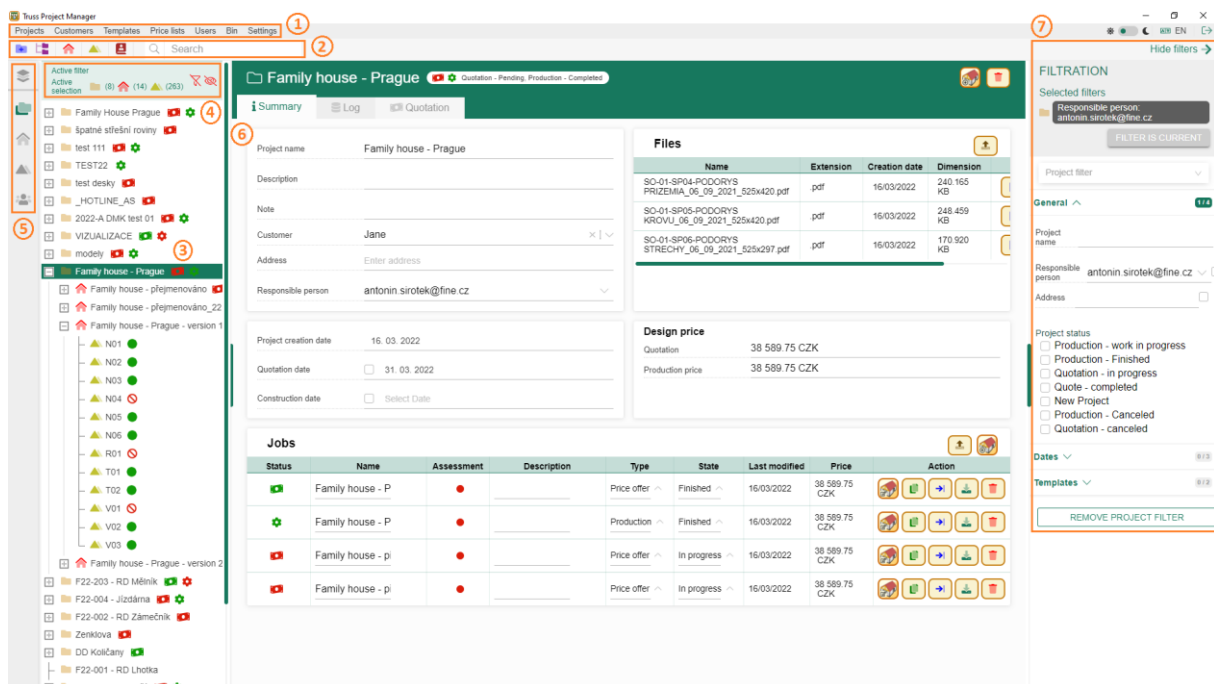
Truss Project Manager

Projects Customers Templates Price lists Users Bin Settings 1

Search 2

EN

7

Hide filters

Active filter
Active selection (8) (14) (263)

4

Family House Prague
špatné střešní roviny
test 111
TEST22
test desky
_HOTLINE_AS
2022-A DMK test 01
VIZUALIZACE
modely
3
Family house - Prague
Family house - přejmenováno
Family house - přejmenováno_22
Family house - Prague - version 1
N01
N02
N03
N04
N05
N06
R01
T01
T02
V01
V02
V03
Family house - Prague - version 2
F22-203 - RD Mělník
F22-004 - Jízdárna
F22-002 - RD Zámečník
Zenklova
DD Količany
F22-001 - RD Lhotka

5

Family house - Prague Quotation - Pending, Production - Completed

Summary Log Quotation

6

Project name Family house - Prague
Description
Note
Customer Jane
Address Enter address
Responsible person antonin.sirotek@fine.cz

Files

| Name | Extension | Creation date | Dimension |
|---|---|---|---|
| SO-01-SP04-PODORYS PRIZEMIA_06_09_2021_525x420.pdf | .pdf | 16/03/2022 | 240.165 KB |
| SO-01-SP05-PODORYS KROVU_06_09_2021_525x420.pdf | .pdf | 16/03/2022 | 248.459 KB |
| SO-01-SP06-PODORYS STRECHY_06_09_2021_525x297.pdf | .pdf | 16/03/2022 | 170.920 KB |

Project creation date 16. 03. 2022
Quotation date 31. 03. 2022
Construction date Select Date

Design price
Quotation 38 589.75 CZK
Production price 38 589.75 CZK

Jobs

| Status | Name | Assessment | Description | Type | State | Last modified | Price | Action |
|---|---|---|---|---|---|---|---|---|
| | Family house - P | | | Price offer | Finished | 16/03/2022 | 38 589.75 CZK | |
| | Family house - P | | | Production | Finished | 16/03/2022 | 38 589.75 CZK | |
| | Family house - p | | | Price offer | In progress | 16/03/2022 | 38 589.75 CZK | |
| | Family house - p | | | Price offer | In progress | 16/03/2022 | 38 589.75 CZK | |

FILTRATION
Selected filters
Responsible person: antonin.sirotek@fine.cz
FILTER IS CURRENT
Project filter
General 1/4
Project name
Responsible person antonin.sirotek@fine.cz
Address
Project status
Production - work in progress
Production - Finished
Quotation - in progress
Quote - completed
New Project
Production - Canceled
Quotation - canceled
Dates 0/3
Templates 0/2
REMOVE PROJECT FILTER